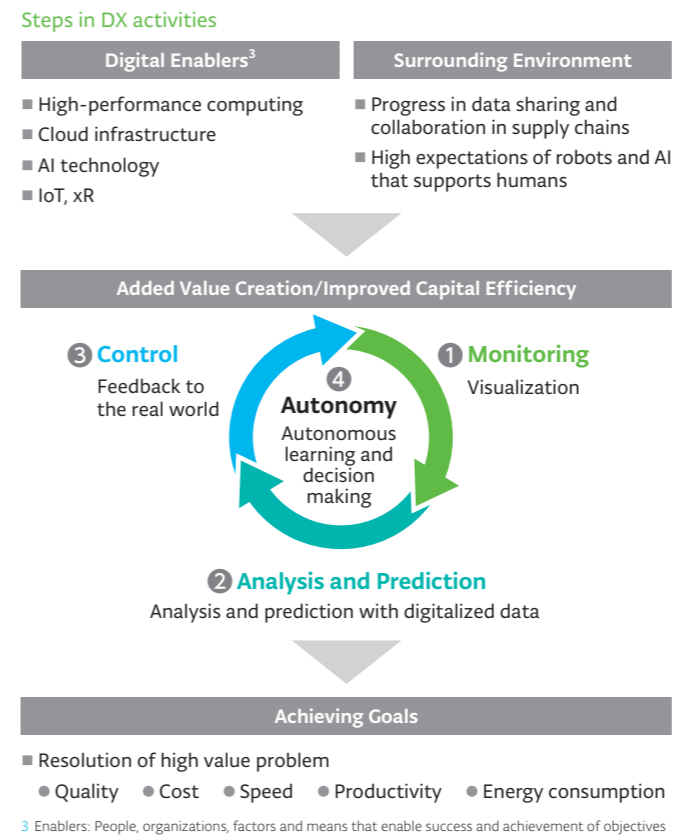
Steps in DX activities

Digital Enablers$^3$

- High-performance computing
- Cloud infrastructure
- AI technology
- IoT, xR

Surrounding Environment

- Progress in data sharing and collaboration in supply chains
- High expectations of robots and AI that supports humans

Added Value Creation/Improved Capital Efficiency

1 Monitoring
Visualization

2 Analysis and Prediction
Analysis and prediction with digitalized data

3 Control
Feedback to the real world

4 Autonomy
Autonomous learning and decision making

Achieving Goals

- Resolution of high value problem
- Quality
- Cost
- Speed
- Productivity
- Energy consumption

3 Enablers: People, organizations, factors and means that enable success and achievement of objectives